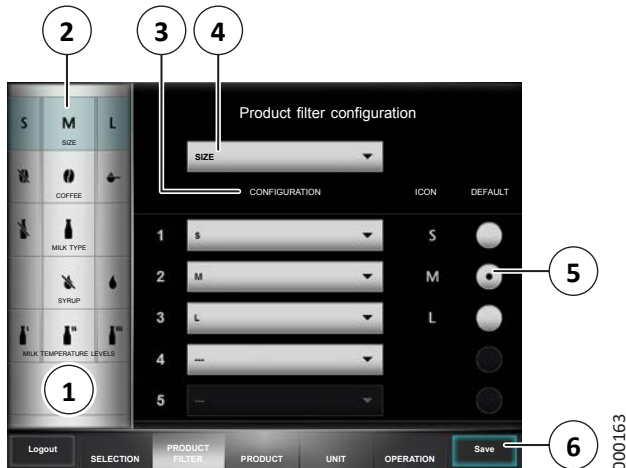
2
3
4
S
M
L
SIZE
COFFEE
MILK TYPE
SYRUP
MILK TEMPERATURE LEVELS
1
Product filter configuration
SIZE
CONFIGURATION
ICON
DEFAULT
1 S S
2 M M
3 L L
4 ---
5 ---
5
Logout
SELECTION
PRODUCT FILTER
PRODUCT
UNIT
OPERATION
Save
6
000163